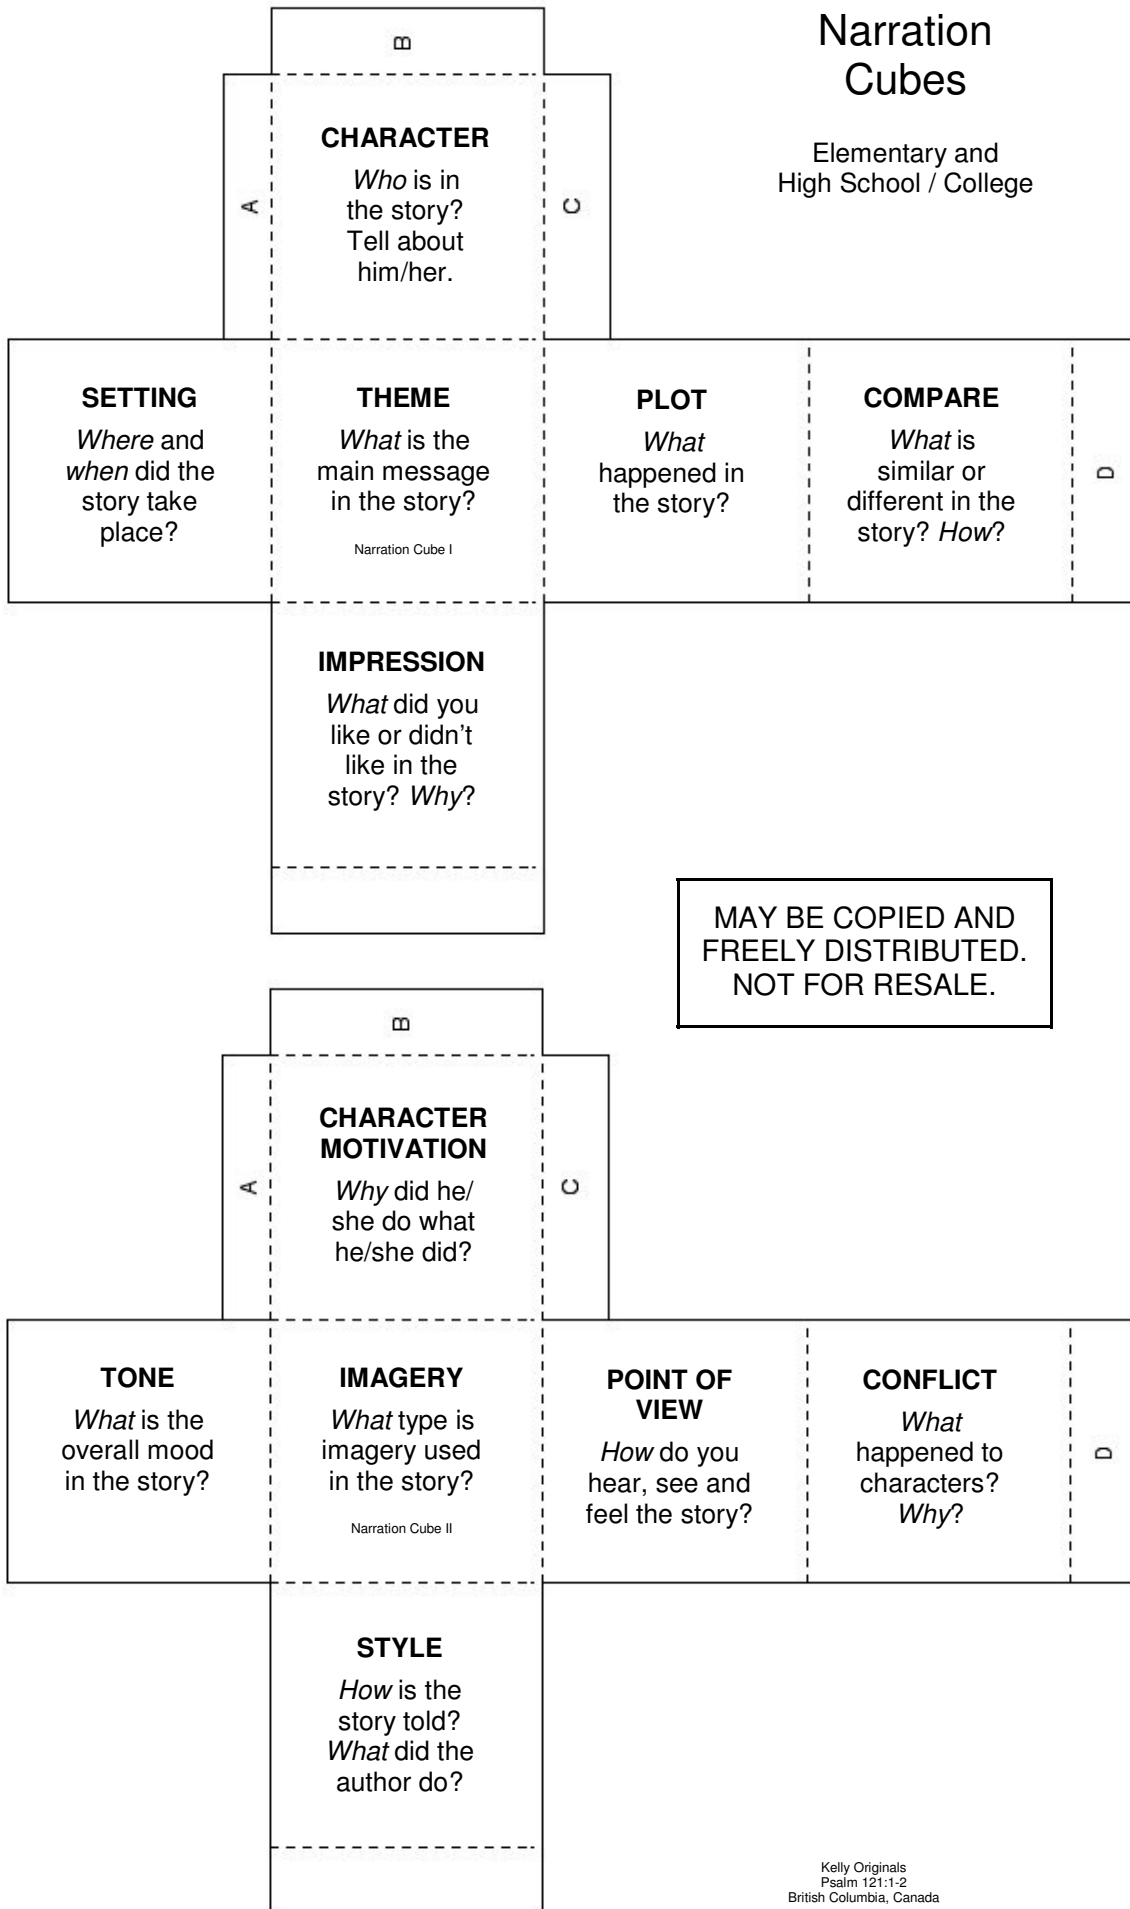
Narration Cubes

Elementary and High School / College

B

A

CHARACTER

*Who* is in the story? Tell about him/her.

C

SETTING

*Where* and *when* did the story take place?

THEME

*What* is the main message in the story?

Narration Cube I

PLOT

*What* happened in the story?

COMPARE

*What* is similar or different in the story? *How*?

D

IMPRESSION

*What* did you like or didn't like in the story? *Why*?

MAY BE COPIED AND FREELY DISTRIBUTED. NOT FOR RESALE.

B

A

CHARACTER MOTIVATION

*Why* did he/ she do what he/she did?

C

TONE

*What* is the overall mood in the story?

IMAGERY

*What* type is imagery used in the story?

Narration Cube II

POINT OF VIEW

*How* do you hear, see and feel the story?

CONFLICT

*What* happened to characters? *Why*?

D

STYLE

*How* is the story told? *What* did the author do?

Kelly Originals
Psalm 121:1-2
British Columbia, Canada